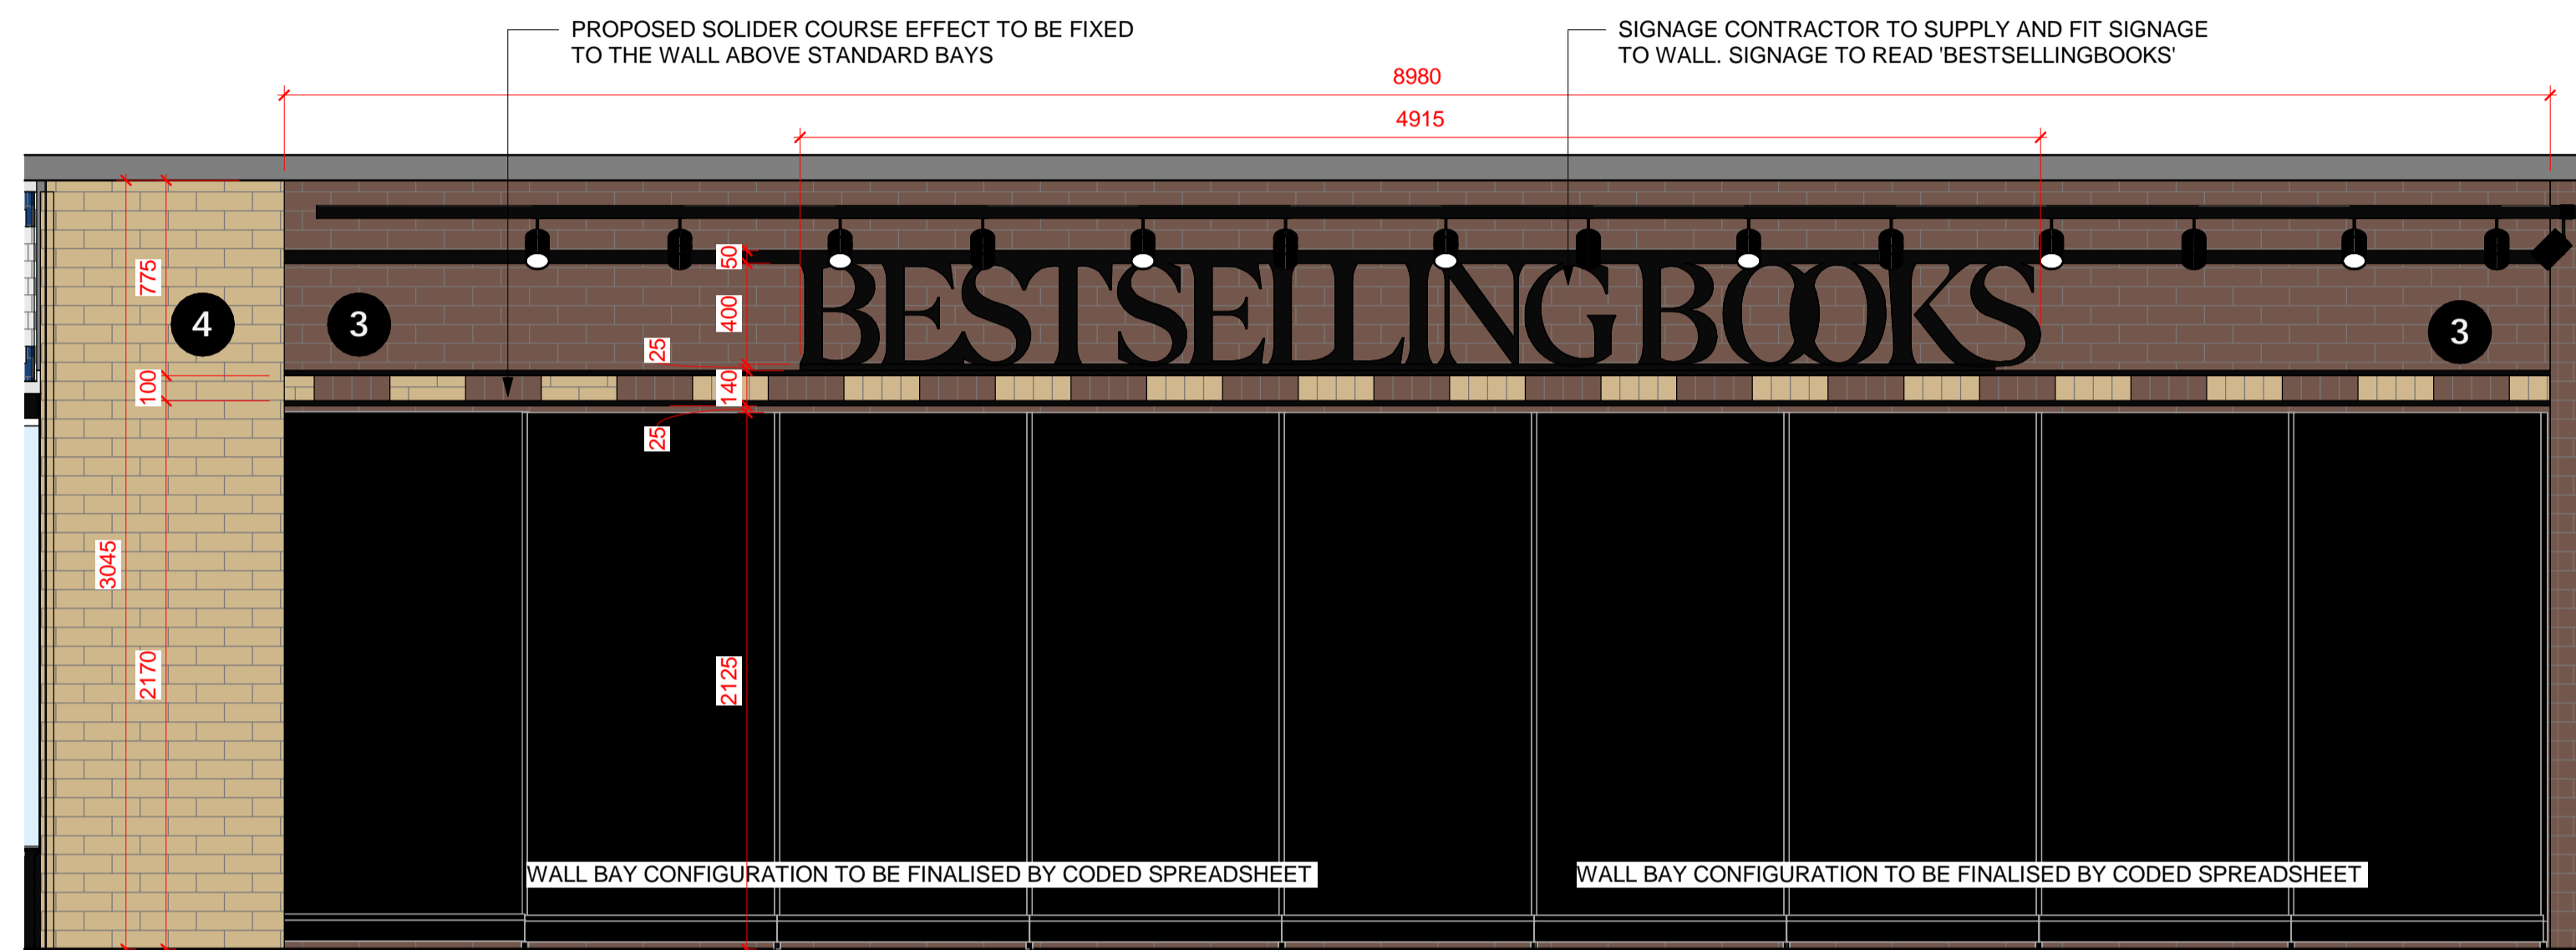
PROPOSED SOLIDER COURSE EFFECT TO BE FIXED TO THE WALL ABOVE STANDARD BAYS

SIGNAGE CONTRACTOR TO SUPPLY AND FIT SIGNAGE TO WALL. SIGNAGE TO READ 'BESTSELLINGBOOKS'

8980

4915

775

4

3

50

400

25

BESTSELLINGBOOKS

3

100

140

25

3045

2170

2125

WALL BAY CONFIGURATION TO BE FINALISED BY CODED SPREADSHEET

WALL BAY CONFIGURATION TO BE FINALISED BY CODED SPREADSHEET